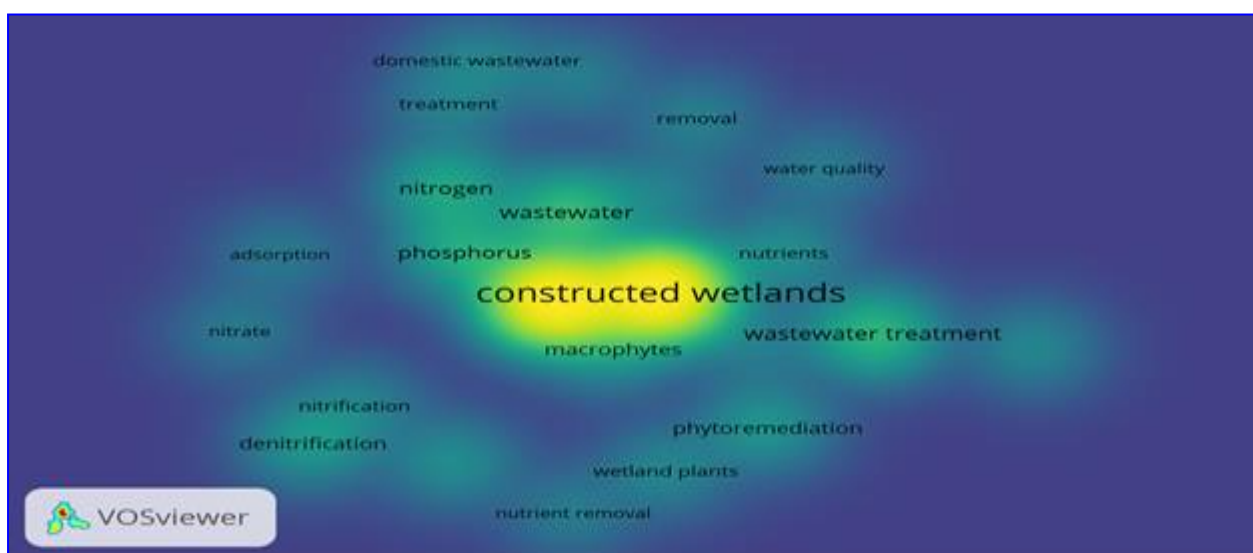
domestic wastewater

treatment

removal

water quality

nitrogen

wastewater

adsorption

phosphorus

nutrients

constructed wetlands

nitrate

wastewater treatment

macrophytes

nitrification

denitrification

phytoremediation

wetland plants

nutrient removal

VOSviewer